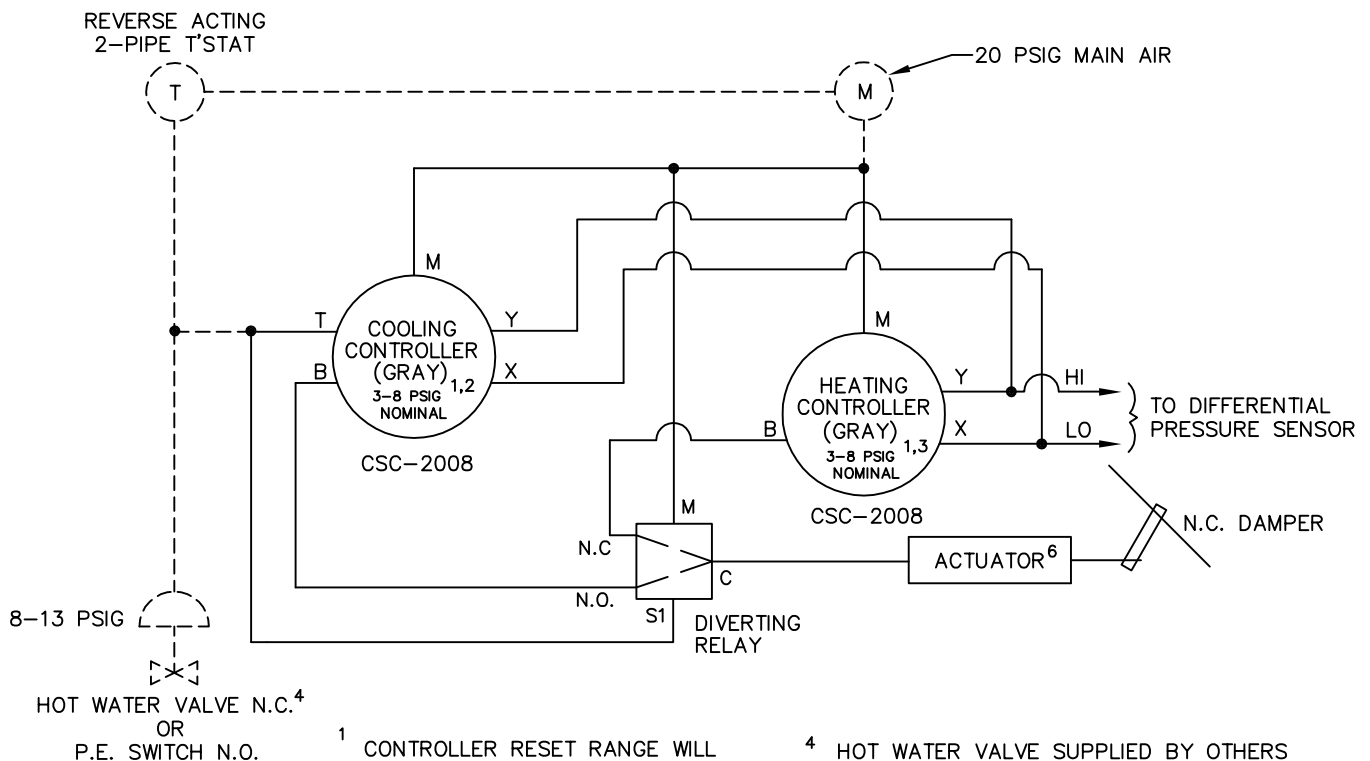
REVERSE ACTING
2–PIPE T'STAT

T

M

20 PSIG MAIN AIR

M

T

COOLING CONTROLLER (GRAY) $^{1,2}$
3–8 PSIG NOMINAL

Y

X

B

CSC–2008

M

HEATING CONTROLLER (GRAY) $^{1,3}$
3–8 PSIG NOMINAL

Y

X

B

HI

LO

TO DIFFERENTIAL PRESSURE SENSOR

CSC–2008

M

N.C

N.O.

C

S1

DIVERTING RELAY

ACTUATOR$^{6}$

N.C. DAMPER

8–13 PSIG

HOT WATER VALVE N.C.$^{4}$
OR
P.E. SWITCH N.O.

$^{1}$ CONTROLLER RESET RANGE WILL

$^{4}$ HOT WATER VALVE SUPPLIED BY OTHERS